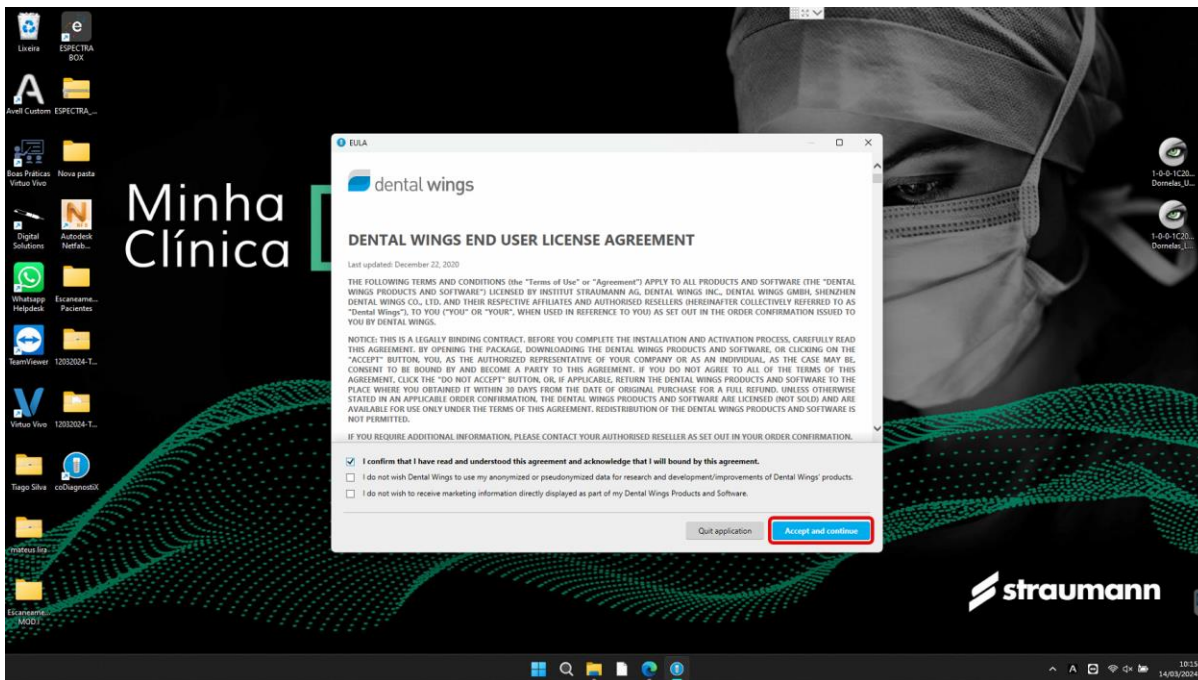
Lixeira
ESPECTRA BOX
Avell Custom
ESPECTRA_...
Boas Práticas Virtuo Vivo
Nova pasta
Digital Solutions
Autodesk Netfab...
Whatsapp Helpdesk
Escaneame... Pacientes
TeamViewer
12032024-T...
Virtuo Vivo
12032024-T...
Tiago Silva
coDiagnostiX
mateus lira
Escaneame... MOD1

Minha Clínica

EULA

dental wings

DENTAL WINGS END USER LICENSE AGREEMENT

Last updated: December 22, 2020

THE FOLLOWING TERMS AND CONDITIONS (the "Terms of Use" or "Agreement") APPLY TO ALL PRODUCTS AND SOFTWARE (THE "DENTAL WINGS PRODUCTS AND SOFTWARE") LICENSED BY INSTITUT STRAUMANN AG, DENTAL WINGS INC., DENTAL WINGS GMBH, SHENZHEN DENTAL WINGS CO., LTD. AND THEIR RESPECTIVE AFFILIATES AND AUTHORISED RESELLERS (HEREINAFTER COLLECTIVELY REFERRED TO AS "Dental Wings"), TO YOU ("YOU" OR "YOUR", WHEN USED IN REFERENCE TO YOU) AS SET OUT IN THE ORDER CONFIRMATION ISSUED TO YOU BY DENTAL WINGS.

NOTICE: THIS IS A LEGALLY BINDING CONTRACT. BEFORE YOU COMPLETE THE INSTALLATION AND ACTIVATION PROCESS, CAREFULLY READ THIS AGREEMENT. BY OPENING THE PACKAGE, DOWNLOADING THE DENTAL WINGS PRODUCTS AND SOFTWARE, OR CLICKING ON THE "ACCEPT" BUTTON, YOU, AS THE AUTHORIZED REPRESENTATIVE OF YOUR COMPANY OR AS AN INDIVIDUAL, AS THE CASE MAY BE, CONSENT TO BE BOUND BY AND BECOME A PARTY TO THIS AGREEMENT. IF YOU DO NOT AGREE TO ALL OF THE TERMS OF THIS AGREEMENT, CLICK THE "DO NOT ACCEPT" BUTTON, OR, IF APPLICABLE, RETURN THE DENTAL WINGS PRODUCTS AND SOFTWARE TO THE PLACE WHERE YOU OBTAINED IT WITHIN 30 DAYS FROM THE DATE OF ORIGINAL PURCHASE FOR A FULL REFUND. UNLESS OTHERWISE STATED IN AN APPLICABLE ORDER CONFIRMATION, THE DENTAL WINGS PRODUCTS AND SOFTWARE ARE LICENSED (NOT SOLD) AND ARE AVAILABLE FOR USE ONLY UNDER THE TERMS OF THIS AGREEMENT. REDISTRIBUTION OF THE DENTAL WINGS PRODUCTS AND SOFTWARE IS NOT PERMITTED.

IF YOU REQUIRE ADDITIONAL INFORMATION, PLEASE CONTACT YOUR AUTHORISED RESELLER AS SET OUT IN YOUR ORDER CONFIRMATION.

I confirm that I have read and understood this agreement and acknowledge that I will bound by this agreement.
I do not wish Dental Wings to use my anonymized or pseudonymized data for research and development/improvements of Dental Wings' products.
I do not wish to receive marketing information directly displayed as part of my Dental Wings Products and Software.

Quit application
Accept and continue

1-0-0-1C20... Dornelas_U...
1-0-0-1C20... Dornelas_I...

straumann

10:15
14/03/2024